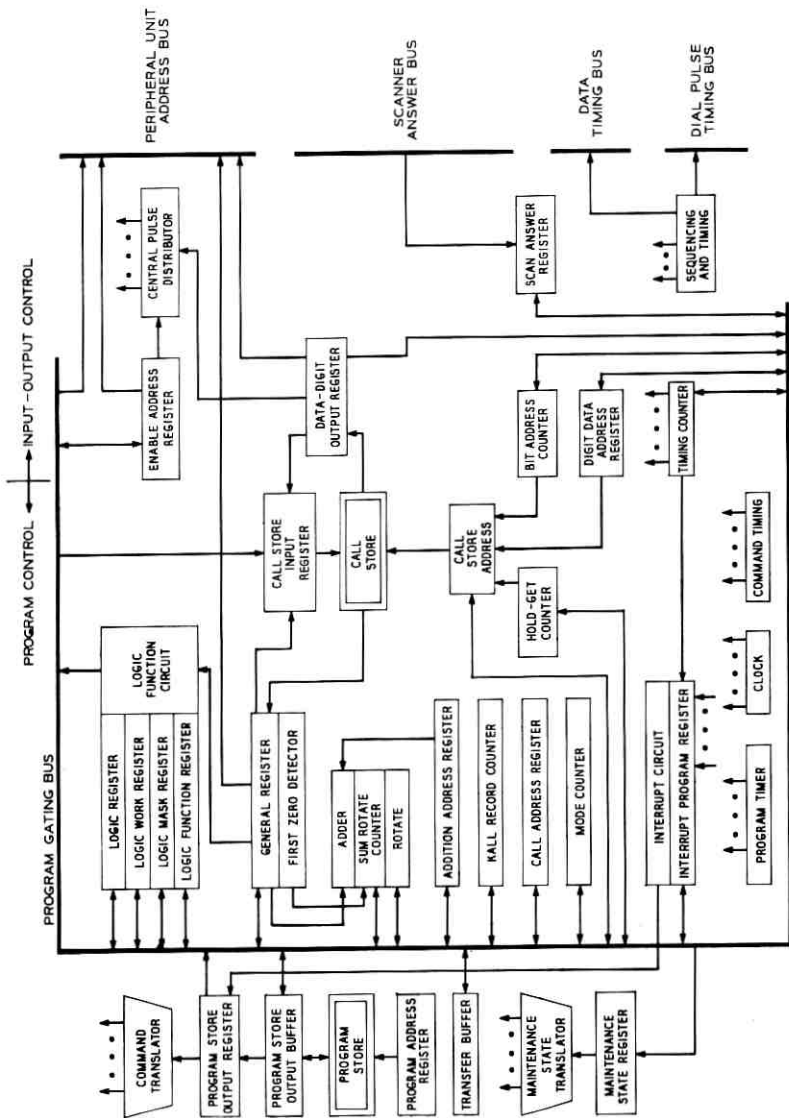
PERIPHERAL UNIT ADDRESS BUS

SCANNER ANSWER BUS

DATA TIMING BUS

DIAL PULSE TIMING BUS

PROGRAM CONTROL

INPUT-OUTPUT CONTROL

PROGRAM GATING BUS

CENTRAL PULSE DISTRIBUTOR

ENABLE ADDRESS REGISTER

DATA-DIGIT OUTPUT REGISTER

SCAN ANSWER REGISTER

SEQUENCING AND TIMING

BIT ADDRESS COUNTER

DIGIT DATA ADDRESS REGISTER

TIMING COUNTER

CALL STORE INPUT REGISTER

CALL STORE

CALL STORE ADDRESS

HOLD-GET COUNTER

COMMAND TIMING

CLOCK

PROGRAM TIMER

LOGIC FUNCTION CIRCUIT

LOGIC REGISTER

LOGIC WORK REGISTER

LOGIC MASK REGISTER

LOGIC FUNCTION REGISTER

GENERAL REGISTER

FIRST ZERO DETECTOR

ADDER

SUM ROTATE COUNTER

ROTATE

ADDITION ADDRESS REGISTER

KALL RECORD COUNTER

CALL ADDRESS REGISTER

MODE COUNTER

INTERRUPT CIRCUIT

INTERRUPT PROGRAM REGISTER

COMMAND TRANSLATOR

PROGRAM STORE OUTPUT REGISTER

PROGRAM STORE OUTPUT BUFFER

PROGRAM STORE

PROGRAM ADDRESS REGISTER

TRANSFER BUFFER

MAINTENANCE STATE TRANSLATOR

MAINTENANCE STATE REGISTER